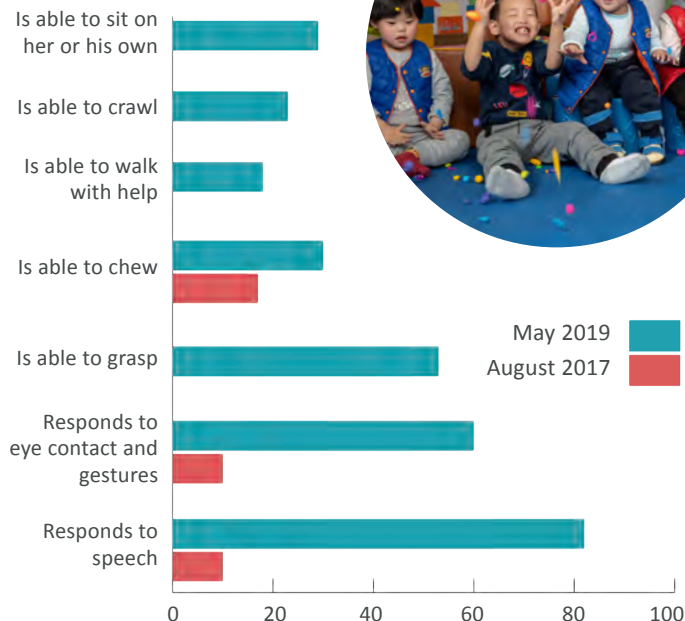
Is able to sit on her or his own

Is able to crawl

Is able to walk with help

Is able to chew

Is able to grasp

Responds to eye contact and gestures

Responds to speech

May 2019

August 2017

0
20
40
60
80
100